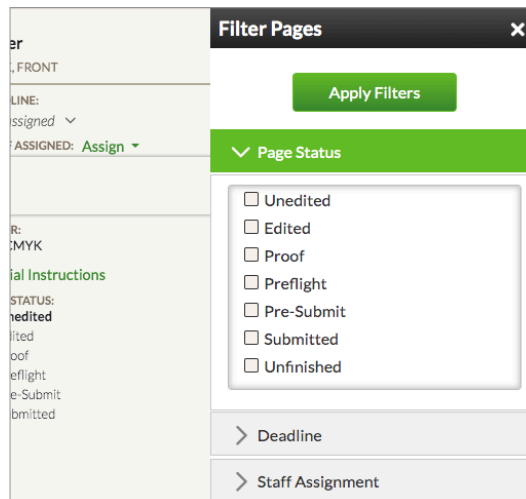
er
, FRONT
LINE:
ssigned
F ASSIGNED: Assign
R:
CMYK
ial Instructions
STATUS:
nedited
lited
oof
eflight
e-Submit
bmitted

Filter Pages ×
Apply Filters
Page Status
☐ Unedited
☐ Edited
☐ Proof
☐ Preflight
☐ Pre-Submit
☐ Submitted
☐ Unfinished
Deadline
Staff Assignment